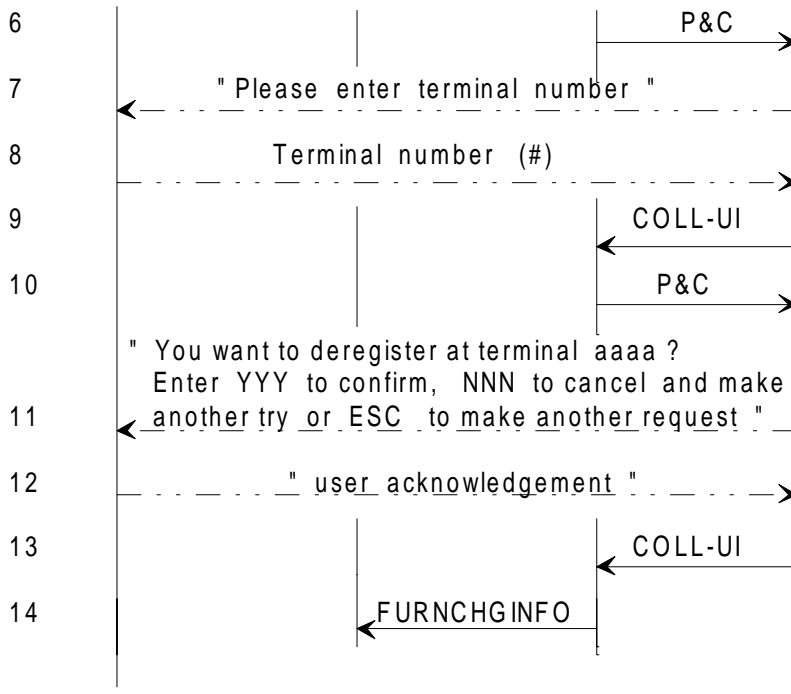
6 P&C

7 " Please enter terminal number "

8 Terminal number (#)

9 COLL-UI

10 P&C

" You want to deregister at terminal aaaa ? Enter YYY to confirm, NNN to cancel and make

11 another try or ESC to make another request "

12 " user acknowledgement "

13 COLL-UI

14 FURNCHGINFO